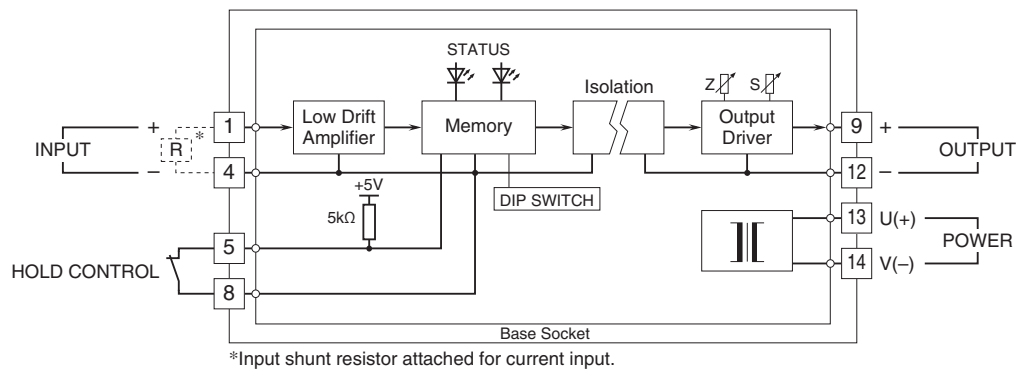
STATUS
INPUT
+
–
R
*
1
4
Low Drift Amplifier
Memory
Isolation
Z
S
Output Driver
9
12
+
–
OUTPUT
+5V
5kΩ
DIP SWITCH
HOLD CONTROL
5
8
13
14
U(+)
V(–)
POWER
Base Socket
*Input shunt resistor attached for current input.